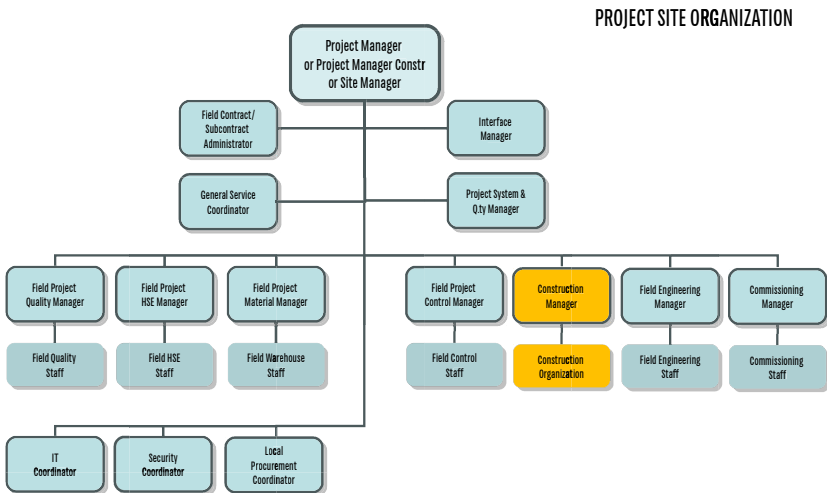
PROJECT SITE ORGANIZATION

Project Manager or Project Manager Constr or Site Manager

Field Contract/ Subcontract Administrator

Interface Manager

General Service Coordinator

Project System & Q.ty Manager

Field Project Quality Manager

Field Quality Staff

Field Project HSE Manager

Field HSE Staff

Field Project Material Manager

Field Warehouse Staff

Field Project Control Manager

Field Control Staff

Construction Manager

Construction Organization

Field Engineering Manager

Field Engineering Staff

Commissioning Manager

Commissioning Staff

IT Coordinator

Security Coordinator

Local Procurement Coordinator